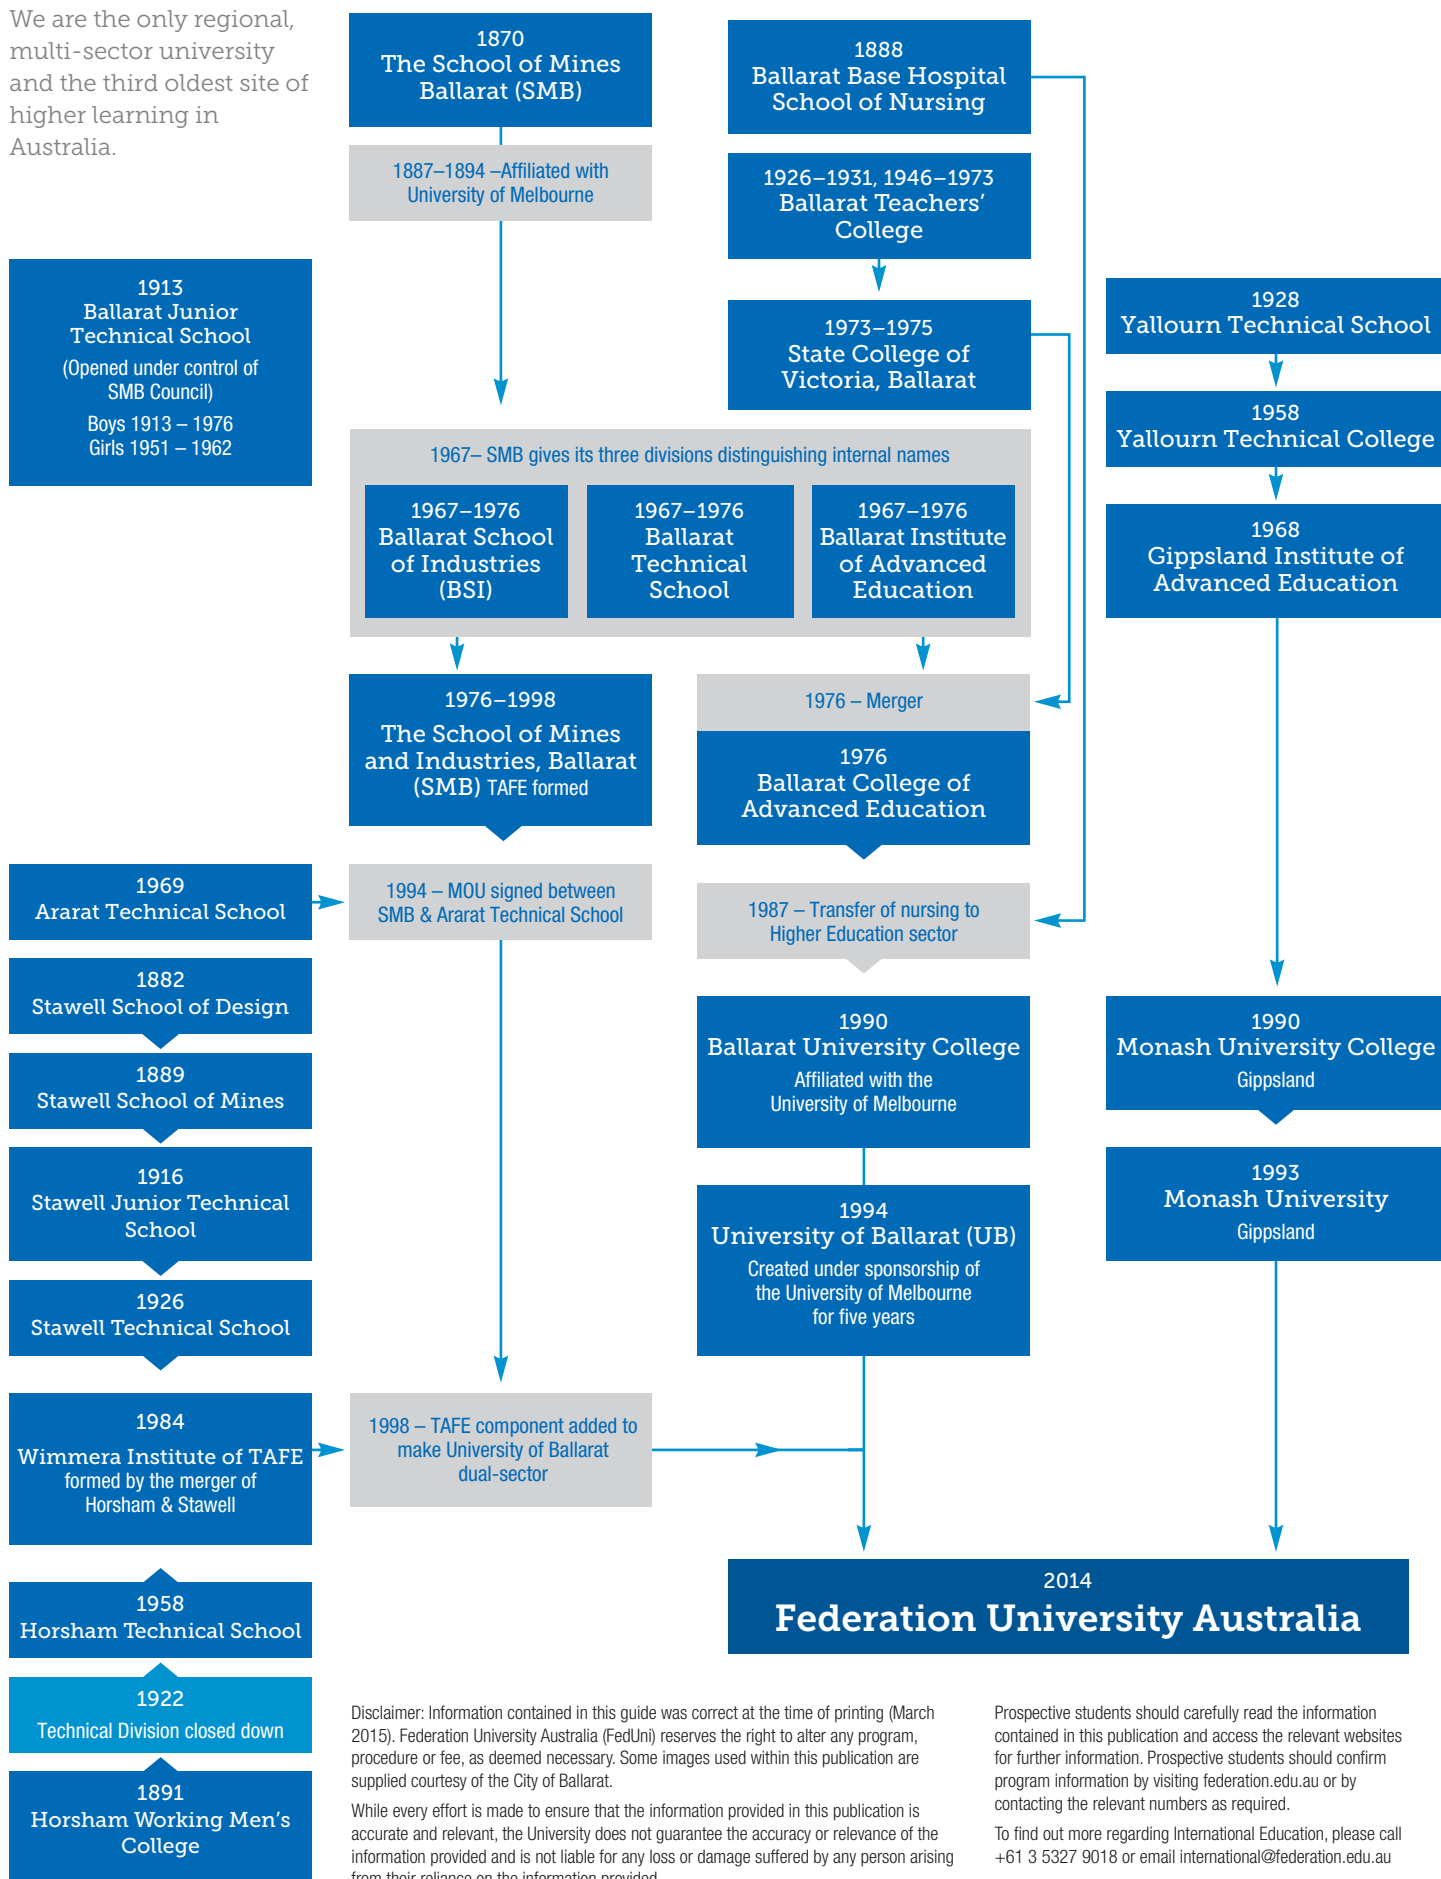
We are the only regional, multi-sector university and the third oldest site of higher learning in Australia.

1870
The School of Mines Ballarat (SMB)

1887–1894 –Affiliated with University of Melbourne

1888
Ballarat Base Hospital School of Nursing

1926–1931, 1946–1973
Ballarat Teachers' College

1973–1975
State College of Victoria, Ballarat

1913
Ballarat Junior Technical School
(Opened under control of SMB Council)
Boys 1913 – 1976
Girls 1951 – 1962

1928
Yallourn Technical School

1958
Yallourn Technical College

1968
Gippsland Institute of Advanced Education

1967– SMB gives its three divisions distinguishing internal names

1967–1976
Ballarat School of Industries (BSI)

1967–1976
Ballarat Technical School

1967–1976
Ballarat Institute of Advanced Education

1976–1998
The School of Mines and Industries, Ballarat (SMB) TAFE formed

1976 – Merger

1976
Ballarat College of Advanced Education

1969
Ararat Technical School

1994 – MOU signed between SMB & Ararat Technical School

1987 – Transfer of nursing to Higher Education sector

1882
Stawell School of Design

1889
Stawell School of Mines

1916
Stawell Junior Technical School

1926
Stawell Technical School

1990
Ballarat University College
Affiliated with the University of Melbourne

1994
University of Ballarat (UB)
Created under sponsorship of the University of Melbourne for five years

1990
Monash University College
Gippsland

1993
Monash University
Gippsland

1984
Wimmera Institute of TAFE formed by the merger of Horsham & Stawell

1998 – TAFE component added to make University of Ballarat dual-sector

2014
Federation University Australia

1958
Horsham Technical School

1922
Technical Division closed down

1891
Horsham Working Men's College

Disclaimer: Information contained in this guide was correct at the time of printing (March 2015). Federation University Australia (FedUni) reserves the right to alter any program, procedure or fee, as deemed necessary. Some images used within this publication are supplied courtesy of the City of Ballarat.

While every effort is made to ensure that the information provided in this publication is accurate and relevant, the University does not guarantee the accuracy or relevance of the information provided and is not liable for any loss or damage suffered by any person arising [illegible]

Prospective students should carefully read the information contained in this publication and access the relevant websites for further information. Prospective students should confirm program information by visiting federation.edu.au or by contacting the relevant numbers as required.

To find out more regarding International Education, please call +61 3 5327 9018 or email international@federation.edu.au